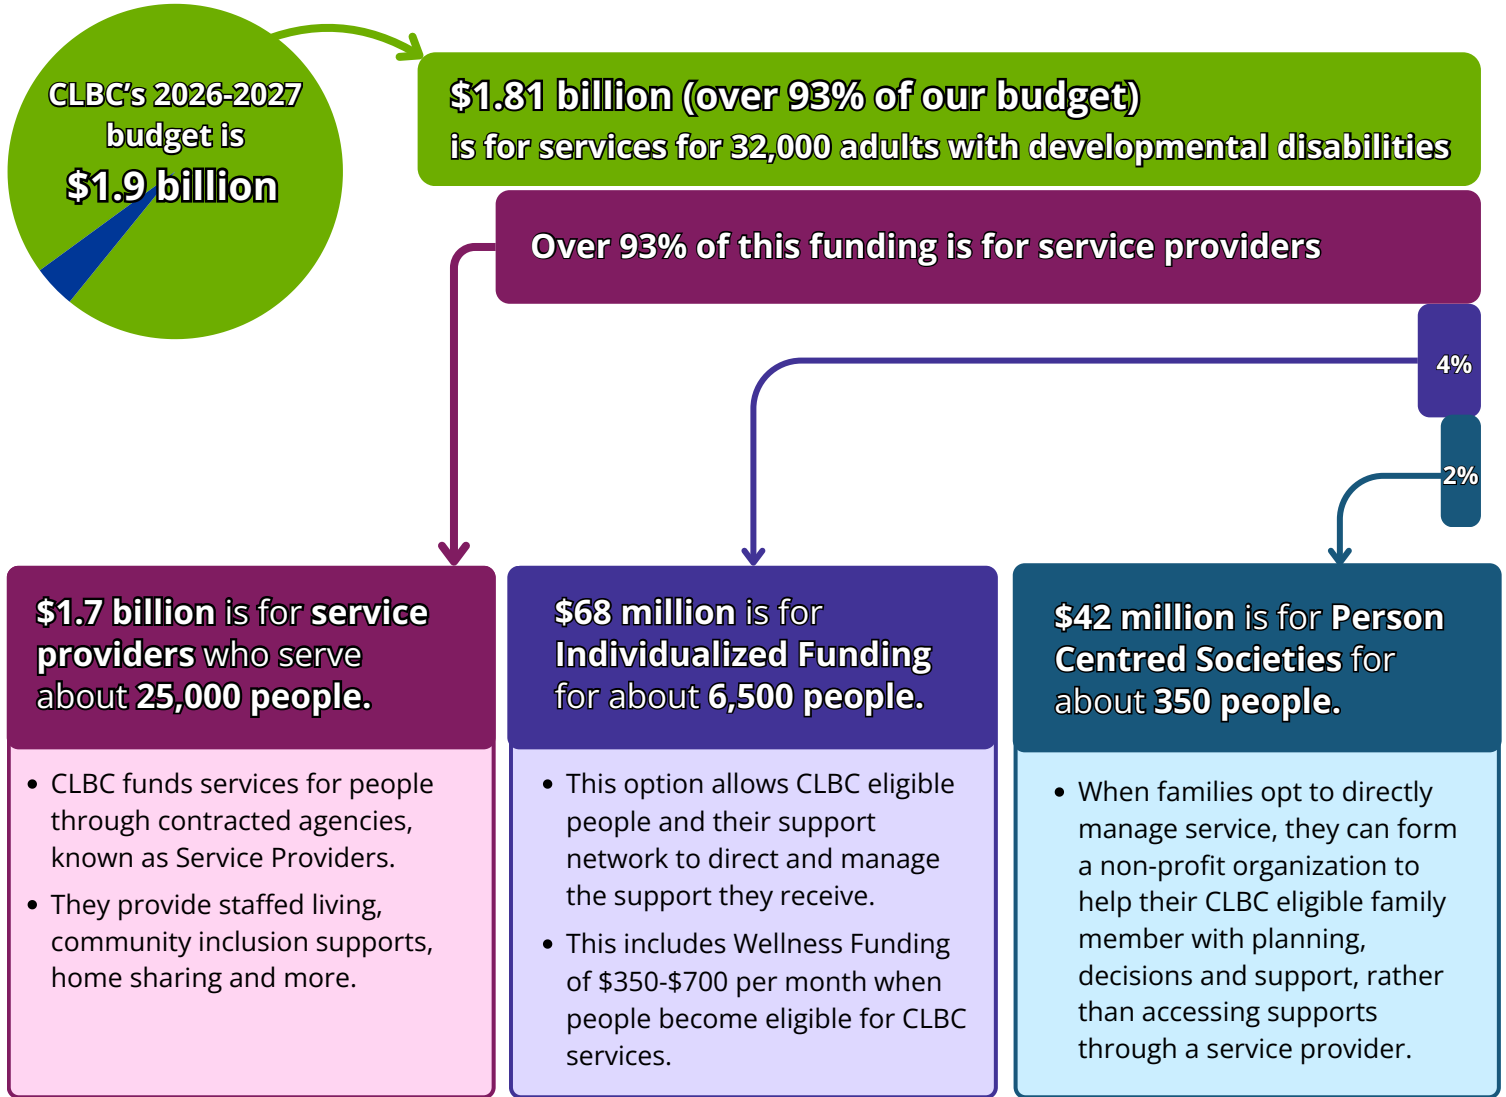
CLBC's 2026-2027 budget is $1.9 billion

$1.81 billion (over 93% of our budget)
is for services for 32,000 adults with developmental disabilities

Over 93% of this funding is for service providers

4%

2%

$1.7 billion is for service providers who serve about 25,000 people.

- CLBC funds services for people through contracted agencies, known as Service Providers.
- They provide staffed living, community inclusion supports, home sharing and more.

$68 million is for Individualized Funding for about 6,500 people.

- This option allows CLBC eligible people and their support network to direct and manage the support they receive.
- This includes Wellness Funding of \$350-\$700 per month when people become eligible for CLBC services.

$42 million is for Person Centred Societies for about 350 people.

- When families opt to directly manage service, they can form a non-profit organization to help their CLBC eligible family member with planning, decisions and support, rather than accessing supports through a service provider.